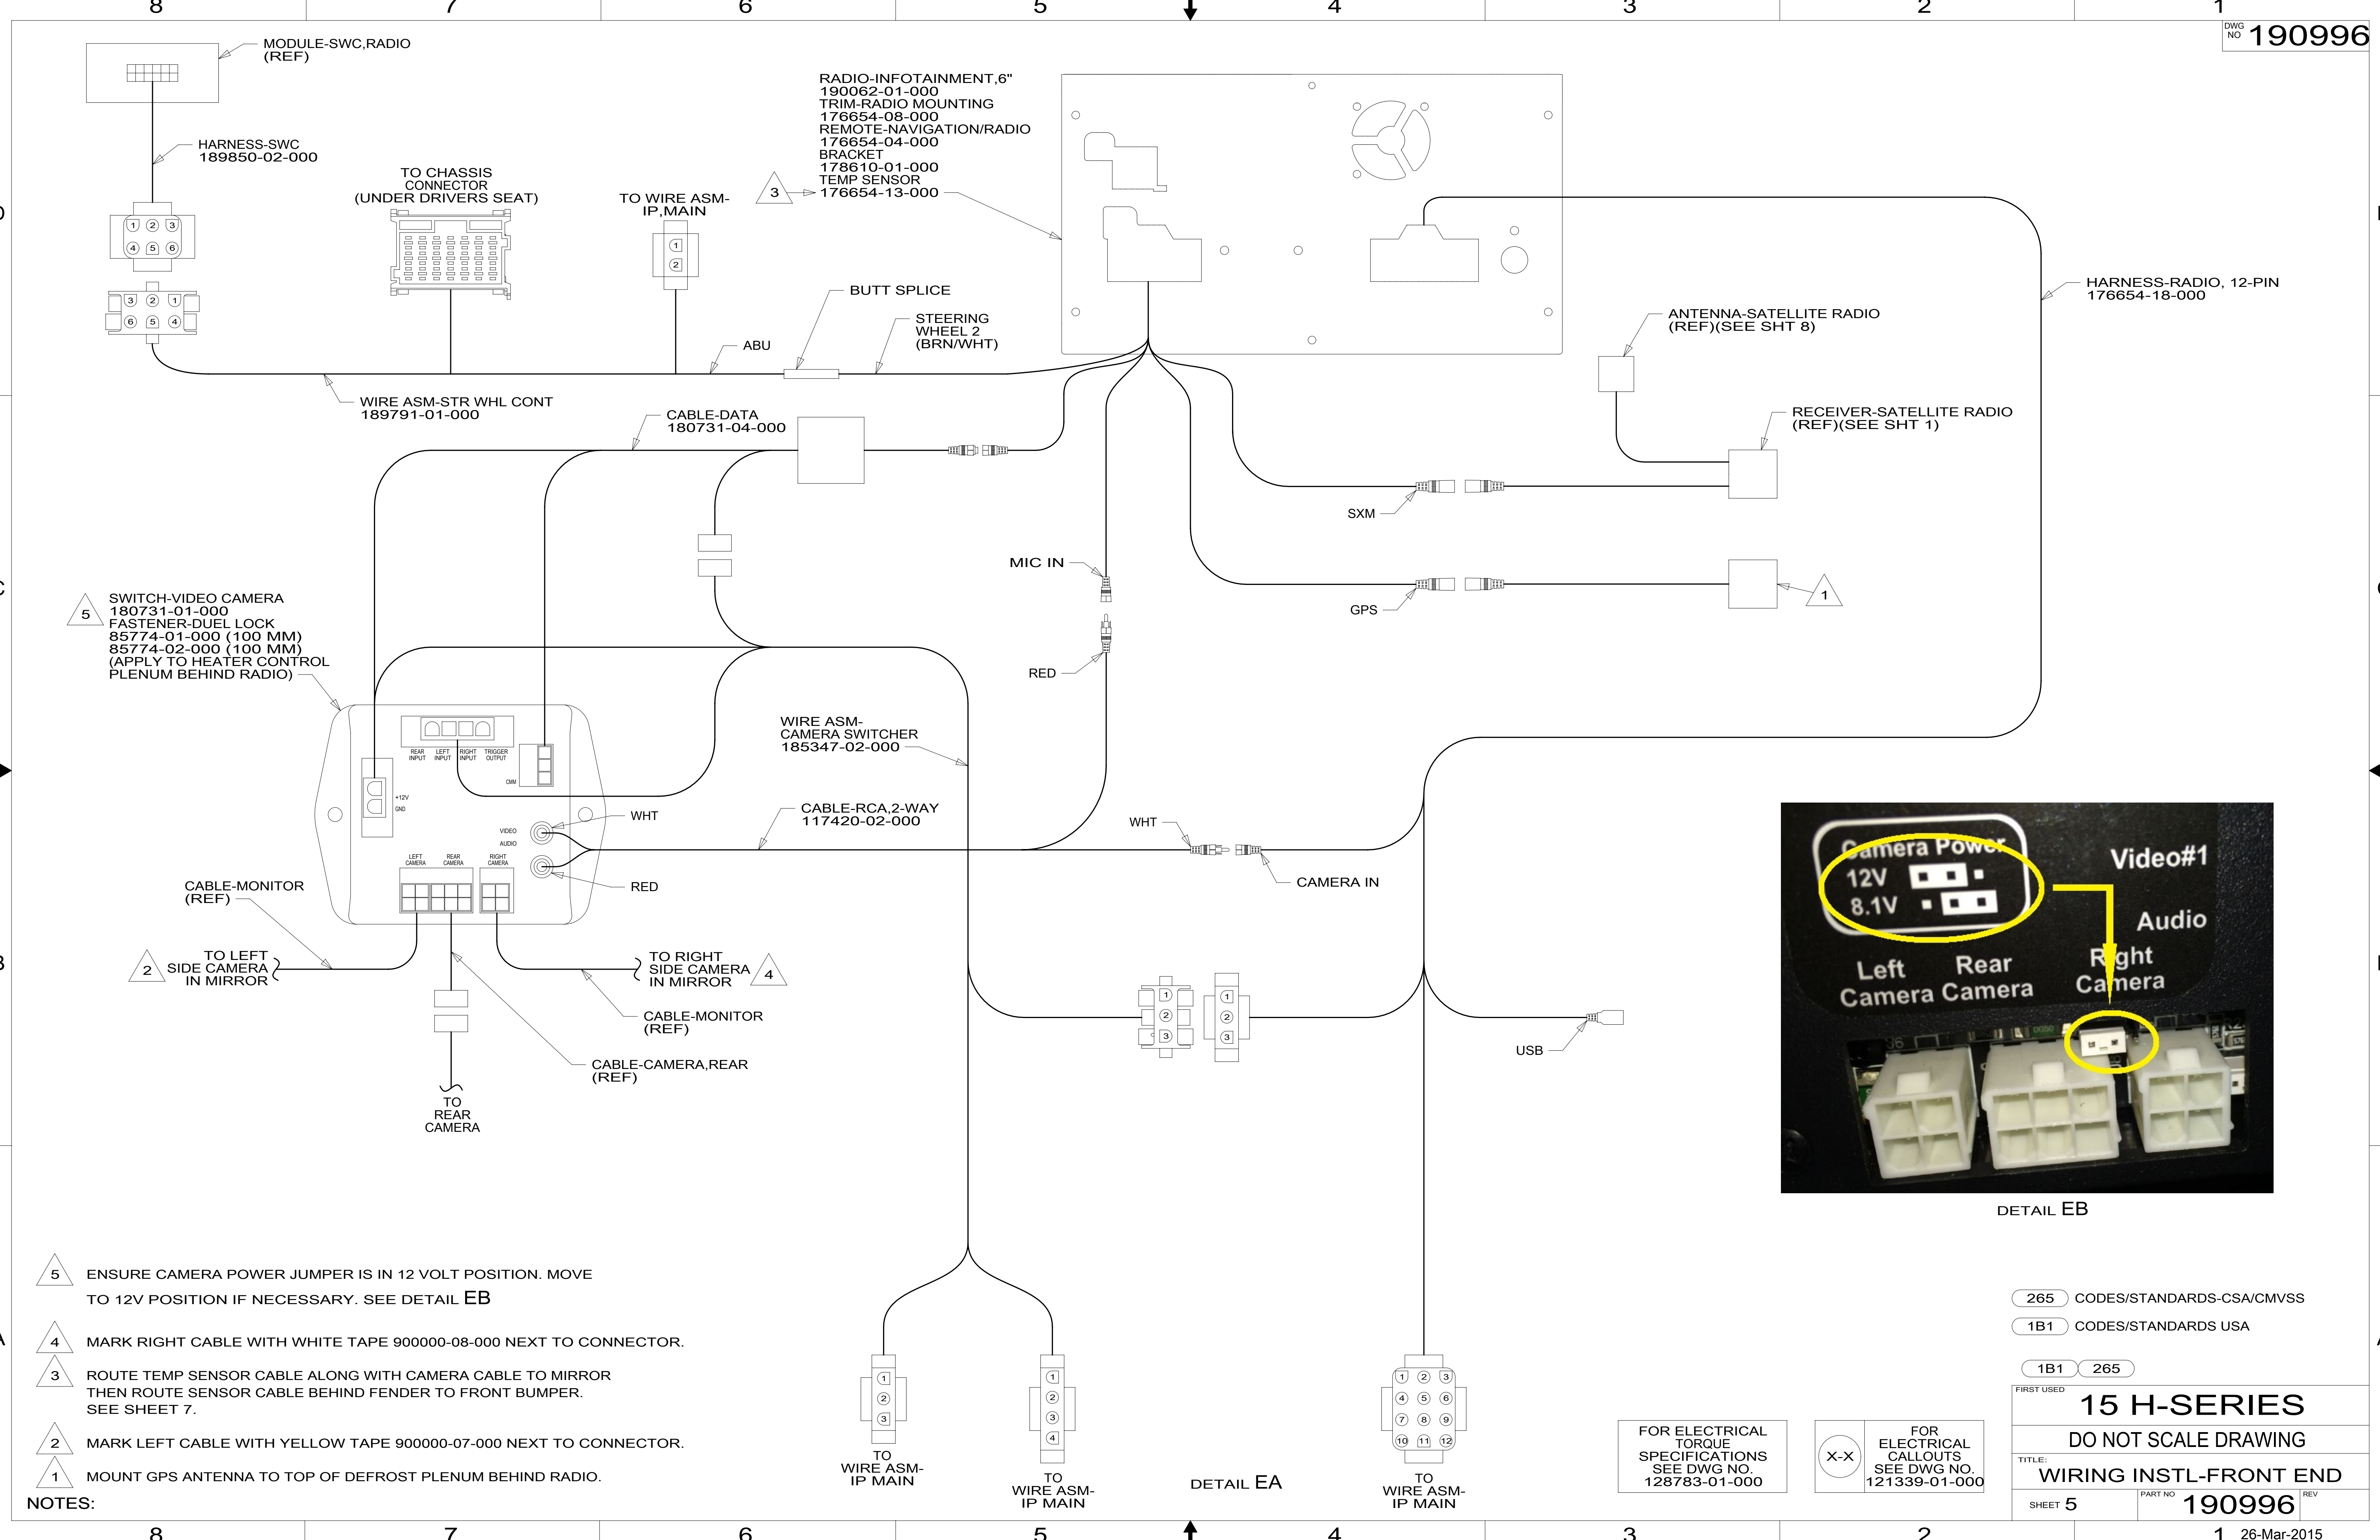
8 7 6 5 4 3 2 1

DWG NO 190996

MODULE-SWC,RADIO (REF)

HARNESS-SWC 189850-02-000

1 2 3
4 5 6

3 2 1
6 5 4

TO CHASSIS CONNECTOR (UNDER DRIVERS SEAT)

TO WIRE ASM- IP,MAIN

1
2

3

RADIO-INFOTAINMENT,6" 190062-01-000
TRIM-RADIO MOUNTING 176654-08-000
REMOTE-NAVIGATION/RADIO 176654-04-000
BRACKET 178610-01-000
TEMP SENSOR 176654-13-000

HARNESS-RADIO, 12-PIN 176654-18-000

BUTT SPLICE

STEERING WHEEL 2 (BRN/WHT)

ABU

ANTENNA-SATELLITE RADIO (REF)(SEE SHT 8)

WIRE ASM-STR WHL CONT 189791-01-000

CABLE-DATA 180731-04-000

RECEIVER-SATELLITE RADIO (REF)(SEE SHT 1)

SXM

MIC IN

GPS

1

5 SWITCH-VIDEO CAMERA 180731-01-000
FASTENER-DUEL LOCK 85774-01-000 (100 MM) 85774-02-000 (100 MM) (APPLY TO HEATER CONTROL PLENUM BEHIND RADIO)

RED

WIRE ASM- CAMERA SWITCHER 185347-02-000

REAR INPUT LEFT INPUT RIGHT INPUT TRIGGER OUTPUT
+12V GND
VIDEO AUDIO
LEFT CAMERA REAR CAMERA RIGHT CAMERA

WHT

CABLE-RCA,2-WAY 117420-02-000

WHT

CAMERA IN

RED

CABLE-MONITOR (REF)

2 TO LEFT SIDE CAMERA IN MIRROR

TO RIGHT SIDE CAMERA IN MIRROR 4

CABLE-MONITOR (REF)

CABLE-CAMERA,REAR (REF)

TO REAR CAMERA

1 1
2 2
3 3

USB

Camera Power
12V
8.1V
Video#1
Audio
Left Camera
Rear Camera
Right Camera

DETAIL EB

5 ENSURE CAMERA POWER JUMPER IS IN 12 VOLT POSITION. MOVE TO 12V POSITION IF NECESSARY. SEE DETAIL EB

4 MARK RIGHT CABLE WITH WHITE TAPE 900000-08-000 NEXT TO CONNECTOR.

3 ROUTE TEMP SENSOR CABLE ALONG WITH CAMERA CABLE TO MIRROR THEN ROUTE SENSOR CABLE BEHIND FENDER TO FRONT BUMPER. SEE SHEET 7.

2 MARK LEFT CABLE WITH YELLOW TAPE 900000-07-000 NEXT TO CONNECTOR.

1 MOUNT GPS ANTENNA TO TOP OF DEFROST PLENUM BEHIND RADIO.

NOTES:

1 2 3
1 2 3 4
1 2 3 4 5 6 7 8 9 10 11 12

TO WIRE ASM- IP MAIN

TO WIRE ASM- IP MAIN

DETAIL EA

TO WIRE ASM- IP MAIN

FOR ELECTRICAL TORQUE SPECIFICATIONS SEE DWG NO. 128783-01-000

X-X

FOR ELECTRICAL CALLOUTS SEE DWG NO. 121339-01-000

265 CODES/STANDARDS-CSA/CMVSS
1B1 CODES/STANDARDS USA
1B1 265

FIRST USED 15 H-SERIES
DO NOT SCALE DRAWING
TITLE: WIRING INSTL-FRONT END
SHEET 5 PART NO 190996 REV

8 7 6 5 4 3 2 1 26-Mar-2015